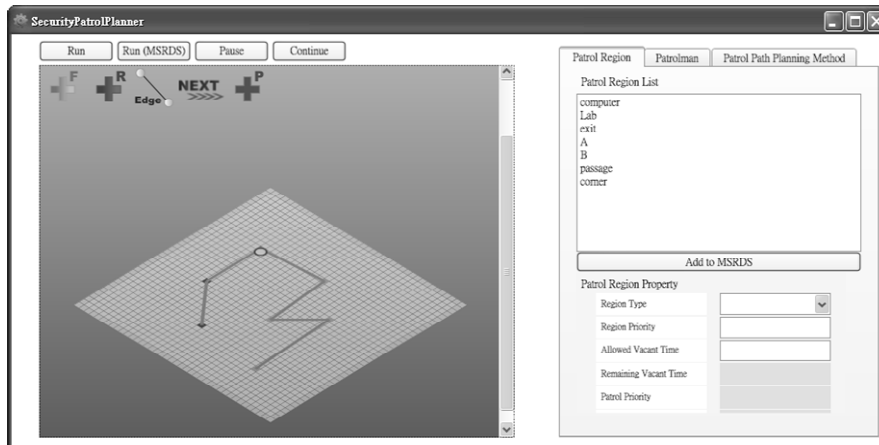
SecurityPatrolPlanner

Run
Run (MSRDS)
Pause
Continue

F
R
Edge
NEXT
>>>>
P

Patrol Region
Patrolman
Patrol Path Planning Method

Patrol Region List
computer
Lab
exit
A
B
passage
corner

Add to MSRDS

Patrol Region Property

| Region Type | |
|---|---|
| Region Priority | |
| Allowed Vacant Time | |
| Remaining Vacant Time | |
| Patrol Priority | |